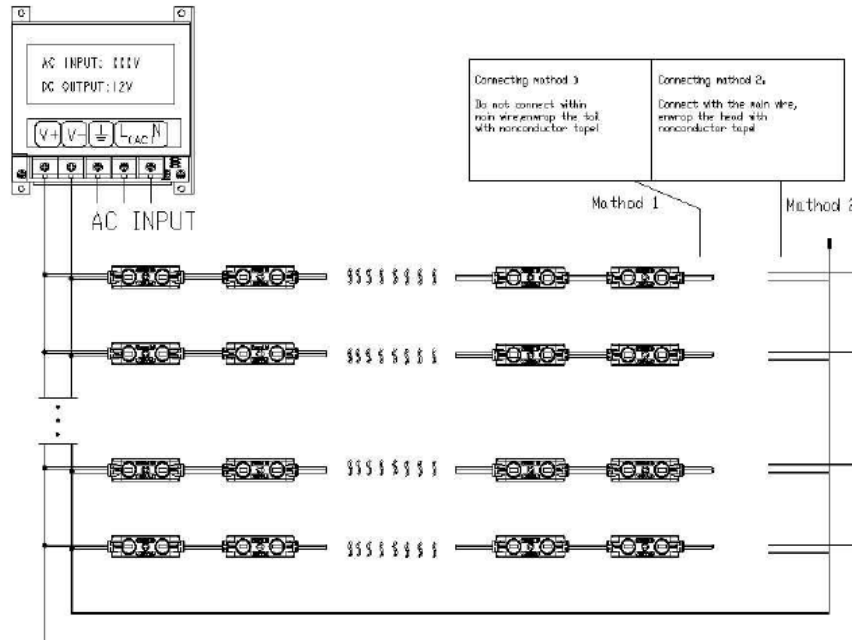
AC INPUT: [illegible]V
DC OUTPUT:12V

V+ V- ⏚ L AC N

AC INPUT

| Connecting method 1 | Connecting method 2 |
|---|---|
| Do not connect within main wire,enwrap the tail with nonconductor tape! | Connect with the main wire, enwrap the head with nonconductor tape! |

Method 1
Method 2